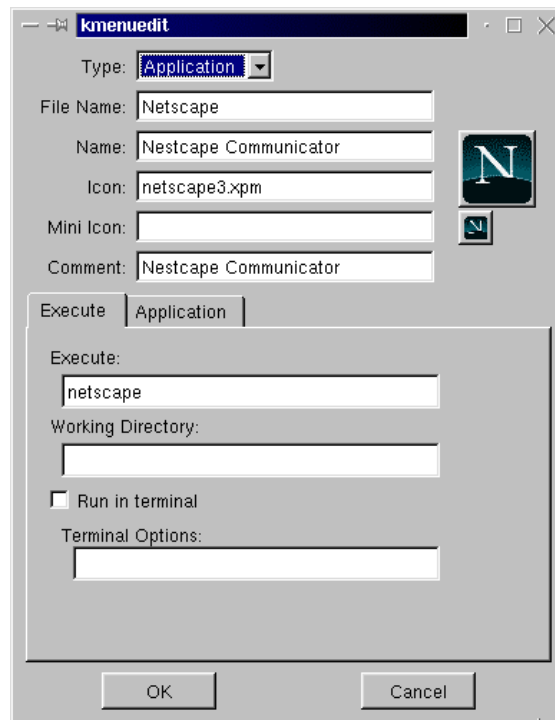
kmenuedit

Type: Application

File Name: Netscape

Name: Nestcape Communicator

Icon: netscape3.xpm

Mini Icon:

Comment: Nestcape Communicator

Execute | Application

Execute:

netscape

Working Directory:

Run in terminal

Terminal Options:

OK

Cancel